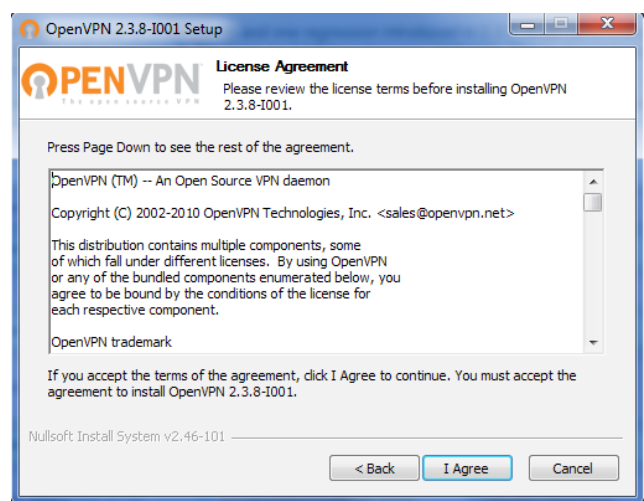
OpenVPN 2.3.8-I001 Setup

OPENVPN
The open source VPN

License Agreement
Please review the license terms before installing OpenVPN 2.3.8-I001.

Press Page Down to see the rest of the agreement.

OpenVPN (TM) -- An Open Source VPN daemon

Copyright (C) 2002-2010 OpenVPN Technologies, Inc. <sales@openvpn.net>

This distribution contains multiple components, some of which fall under different licenses. By using OpenVPN or any of the bundled components enumerated below, you agree to be bound by the conditions of the license for each respective component.

OpenVPN trademark

If you accept the terms of the agreement, click I Agree to continue. You must accept the agreement to install OpenVPN 2.3.8-I001.

Nullsoft Install System v2.46-101

< Back
I Agree
Cancel